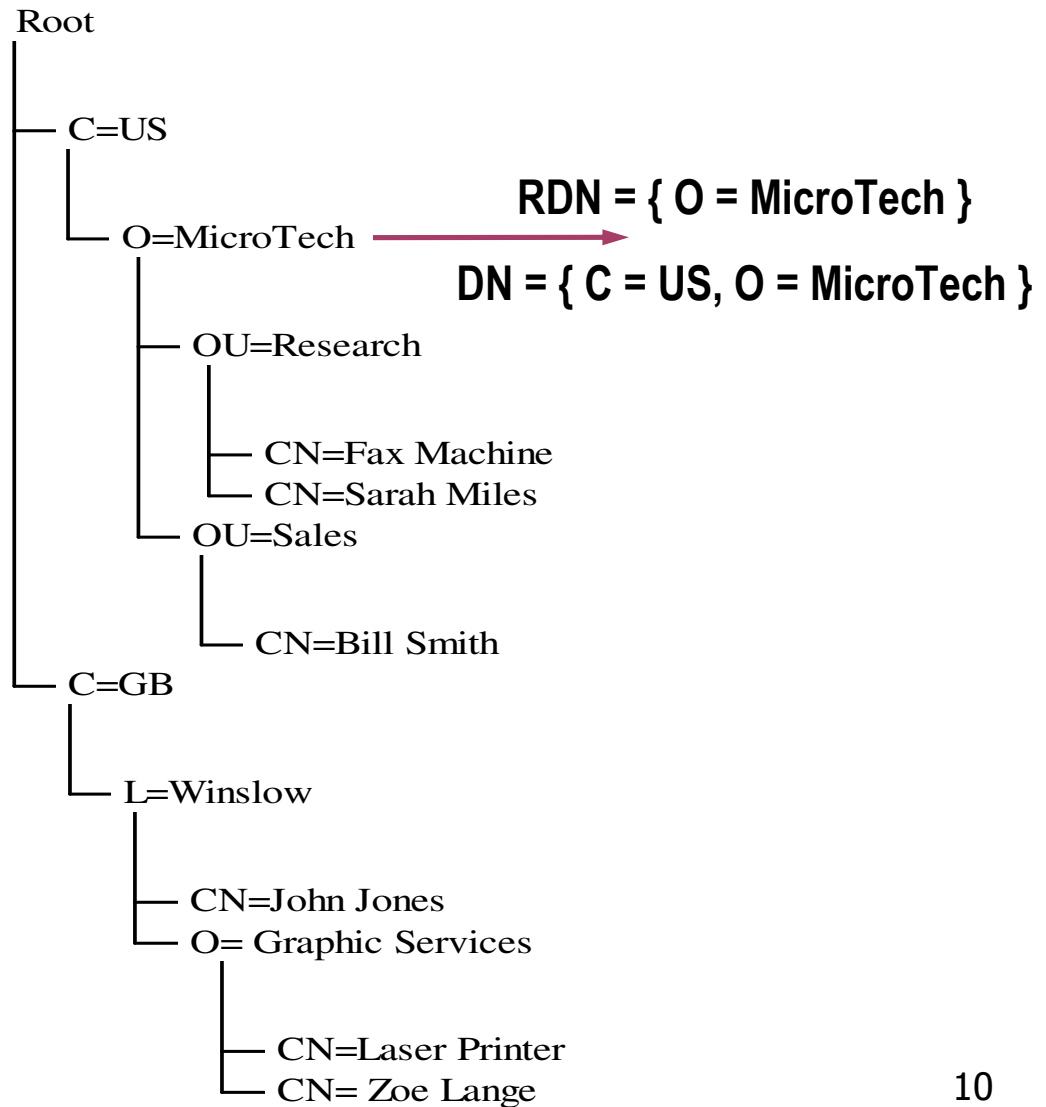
Root

C=US

O=MicroTech

RDN = { O = MicroTech }

DN = { C = US, O = MicroTech }

OU=Research

CN=Fax Machine

CN=Sarah Miles

OU=Sales

CN=Bill Smith

C=GB

L=Winslow

CN=John Jones

O= Graphic Services

CN=Laser Printer

CN= Zoe Lange

10